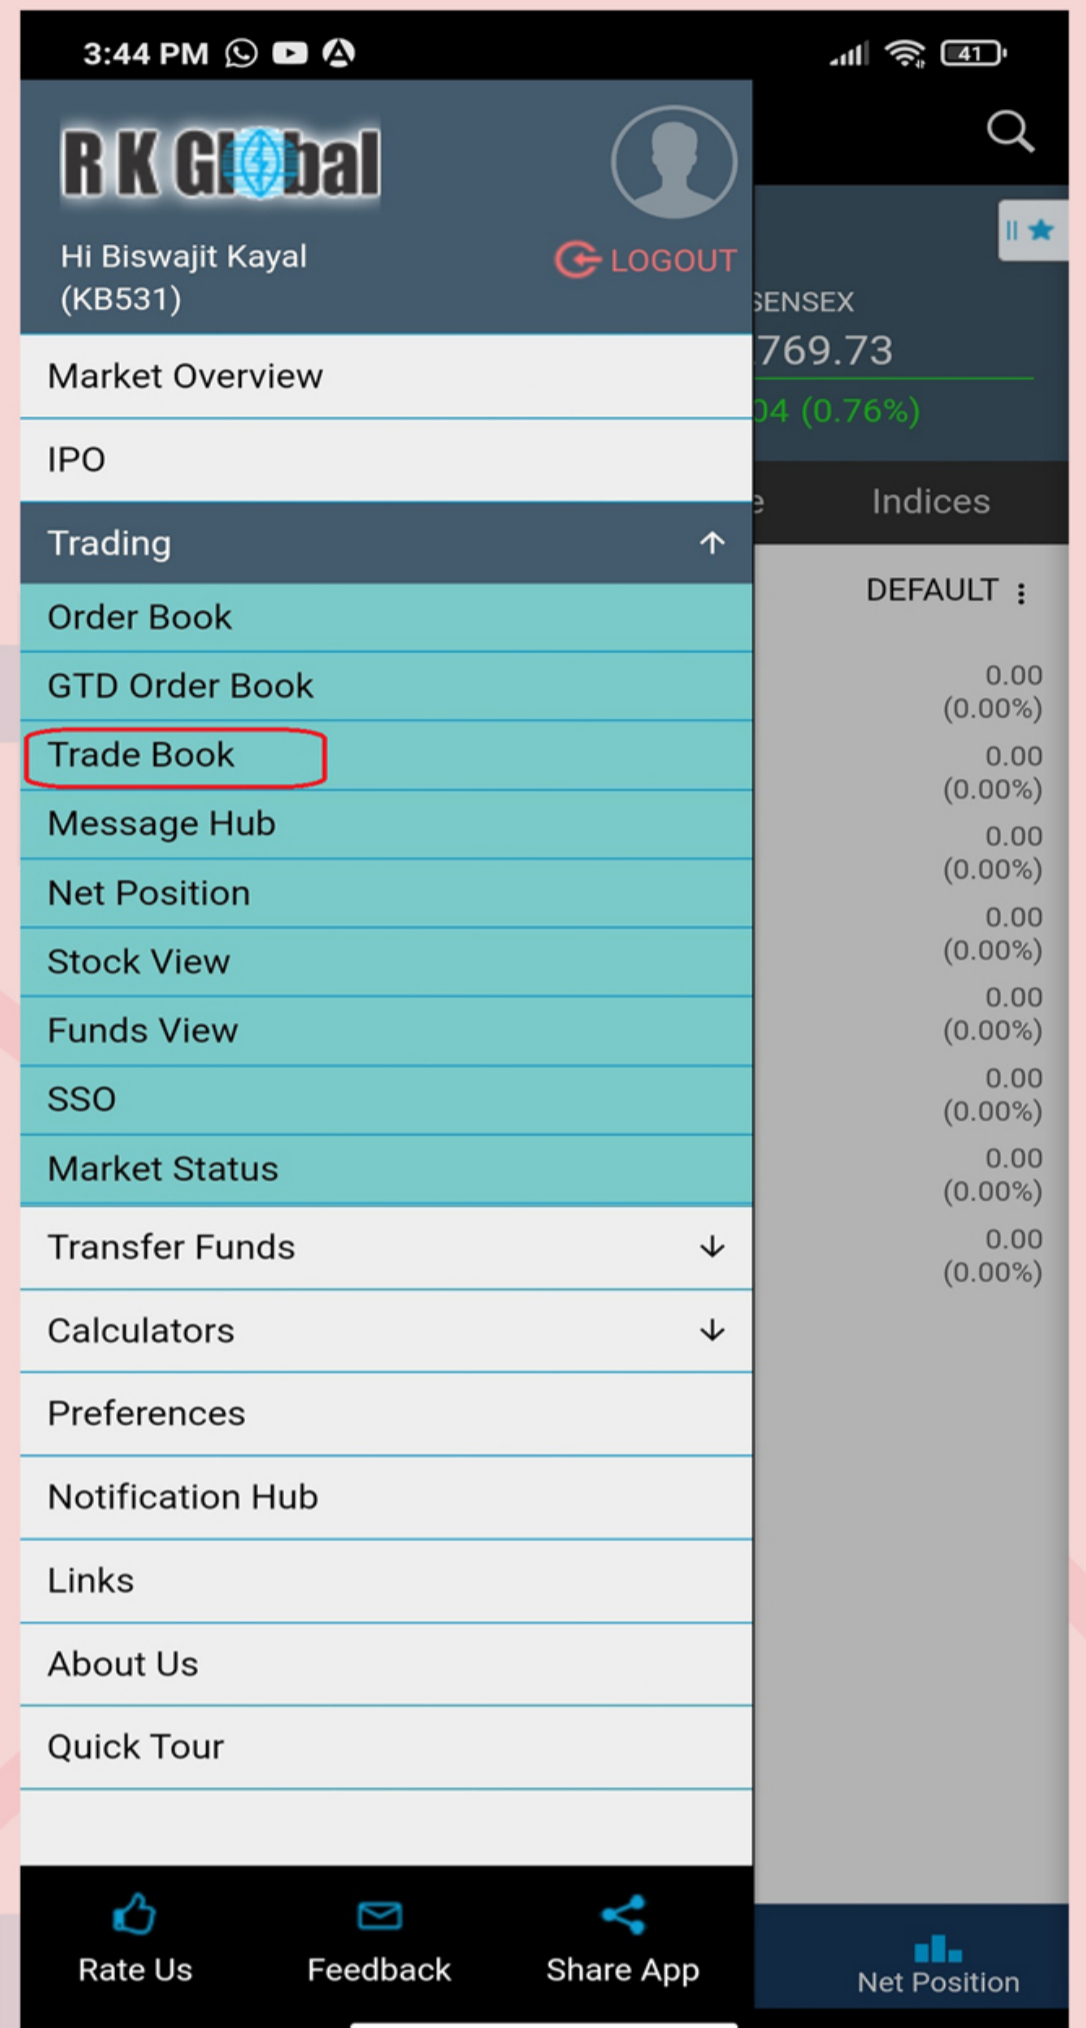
3:44 PM

41

R K Global

Hi Biswajit Kayal (KB531)

LOGOUT

SENSEX
769.73
04 (0.76%)

Indices

DEFAULT

Market Overview

IPO

Trading

Order Book

GTD Order Book

Trade Book

Message Hub

Net Position

Stock View

Funds View

SSO

Market Status

Transfer Funds

Calculators

Preferences

Notification Hub

Links

About Us

Quick Tour

0.00 (0.00%)
0.00 (0.00%)
0.00 (0.00%)
0.00 (0.00%)
0.00 (0.00%)
0.00 (0.00%)
0.00 (0.00%)
0.00 (0.00%)

Rate Us

Feedback

Share App

Net Position